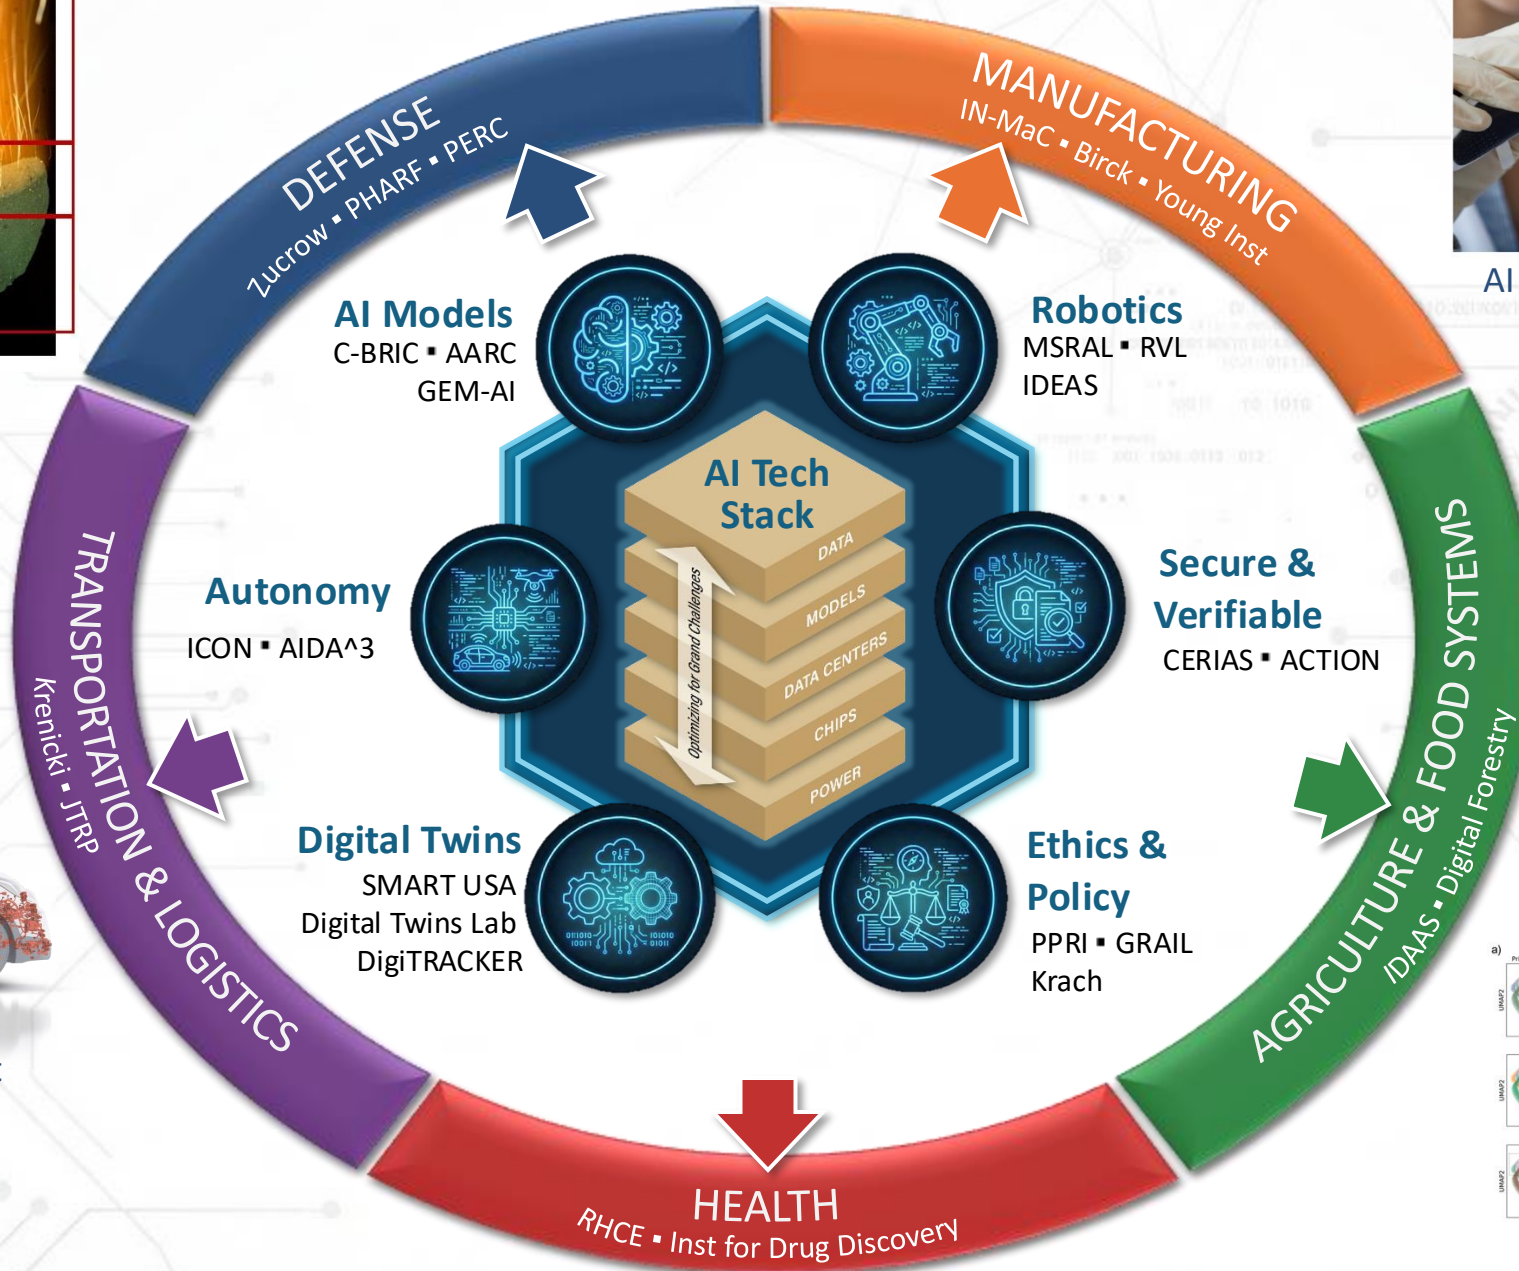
DEFENSE
Zucrow ▪ PHARF ▪ PERC

MANUFACTURING
IN-MaC ▪ Birck ▪ Young Inst

AI

AI Models
C-BRIC ▪ AARC
GEM-AI

Robotics
MSRAL ▪ RVL
IDEAS

AI Tech Stack
DATA
MODELS
DATA CENTERS
CHIPS
POWER
Optimizing for Grand Challenges

Autonomy
ICON ▪ AIDA^3

Secure & Verifiable
CERIAS ▪ ACTION

TRANSPORTATION & LOGISTICS
Krenicki ▪ JTRP

AGRICULTURE & FOOD SYSTEMS
IDAAS ▪ Digital Forestry

Digital Twins
SMART USA
Digital Twins Lab
DigiTRACKER

Ethics & Policy
PPRI ▪ GRAIL
Krach

HEALTH
RHCE ▪ Inst for Drug Discovery

a)
UMAP2
UMAP2
UMAP2